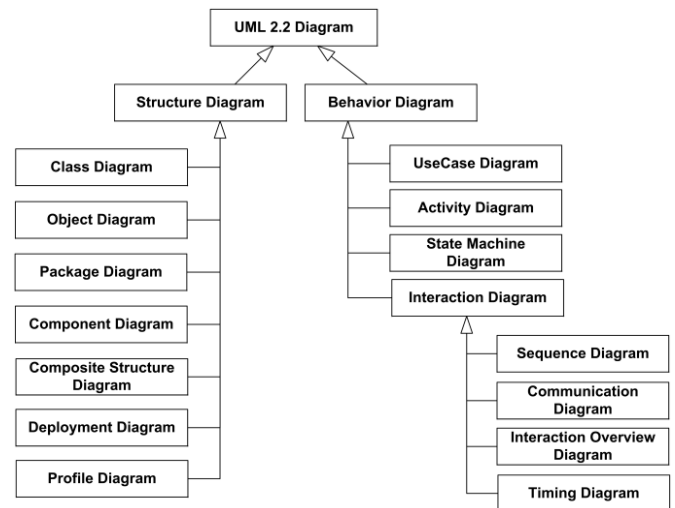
UML 2.2 Diagram

Structure Diagram

Behavior Diagram

Class Diagram

Object Diagram

Package Diagram

Component Diagram

Composite Structure Diagram

Deployment Diagram

Profile Diagram

UseCase Diagram

Activity Diagram

State Machine Diagram

Interaction Diagram

Sequence Diagram

Communication Diagram

Interaction Overview Diagram

Timing Diagram